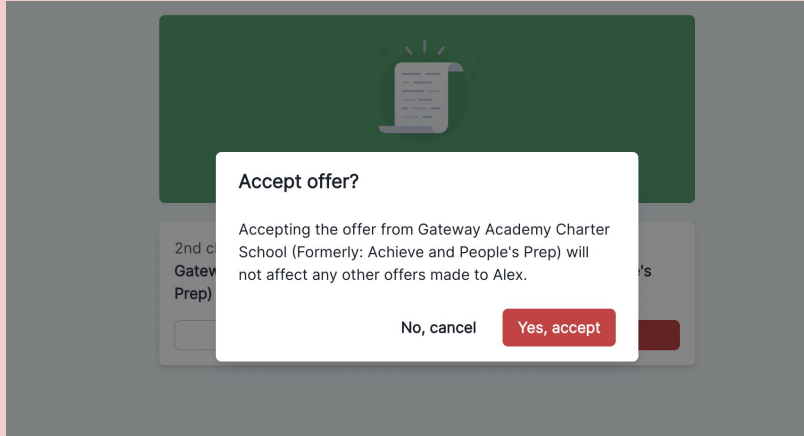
2nd c
Gatew
Prep)
's

Accept offer?

Accepting the offer from Gateway Academy Charter School (Formerly: Achieve and People's Prep) will not affect any other offers made to Alex.

No, cancel
Yes, accept